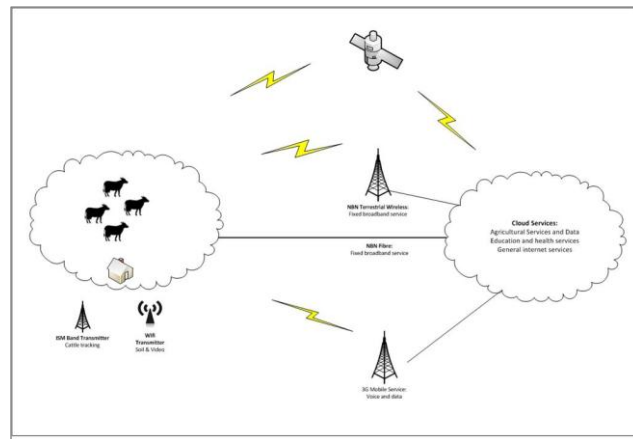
NBN Terrestrial Wireless:
Fixed broadband service

Cloud Services:
Agricultural Services and Data
Education and health services
General internet services

NBN Fibre:
Fixed broadband service

ISM Band Transmitter
Cattle tracking

Wifi
Transmitter
Soil & Video

3G Mobile Service:
Voice and data